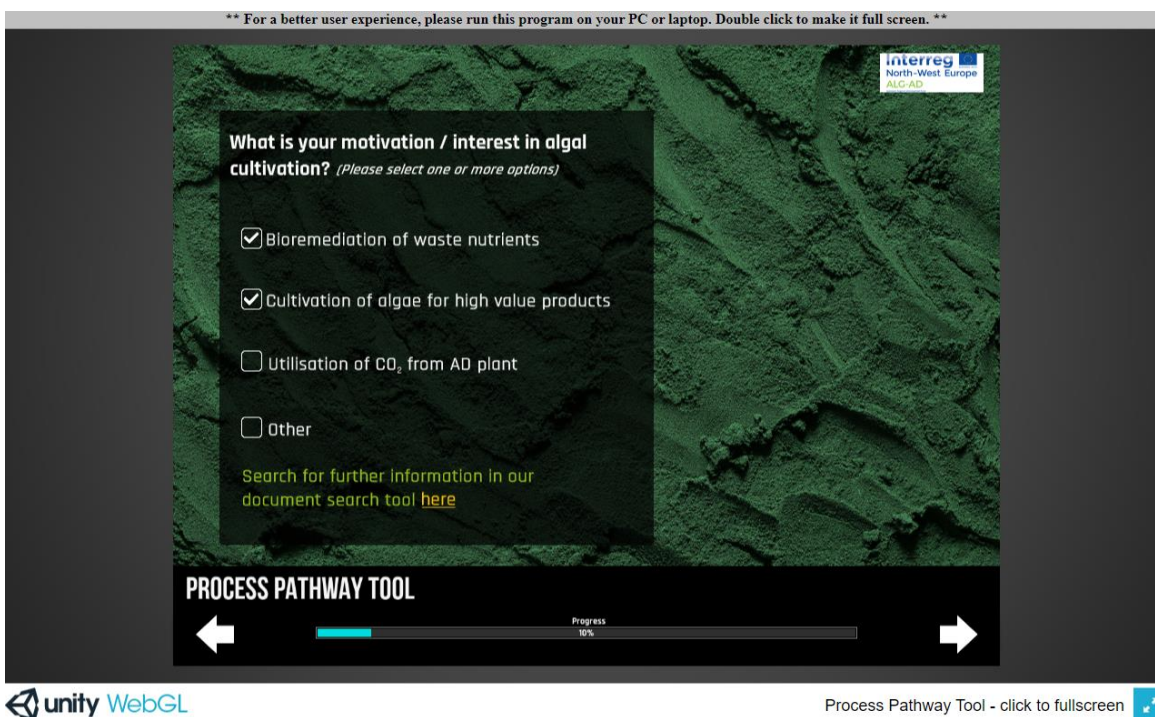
** For a better user experience, please run this program on your PC or laptop. Double click to make it full screen. **

Interreg
North-West Europe
ALG-AD

What is your motivation / interest in algal cultivation? (Please select one or more options)

Bioremediation of waste nutrients

Cultivation of algae for high value products

Utilisation of $CO_2$ from AD plant

Other

Search for further information in our document search tool here

PROCESS PATHWAY TOOL

Progress
10%

unity WebGL

Process Pathway Tool - click to fullscreen